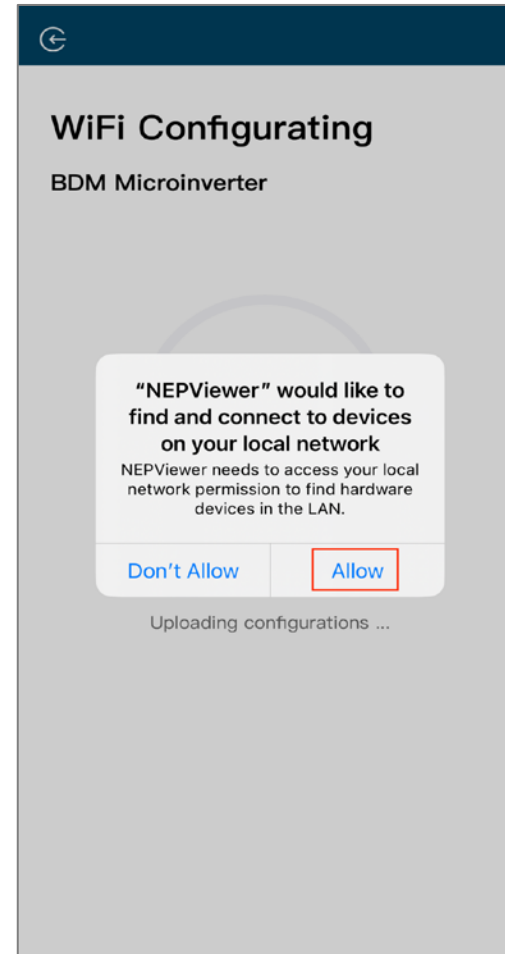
WiFi Configurating

BDM Microinverter

“NEPViewer” would like to find and connect to devices on your local network

NEPViewer needs to access your local network permission to find hardware devices in the LAN.

Don't Allow

Allow

Uploading configurations ...